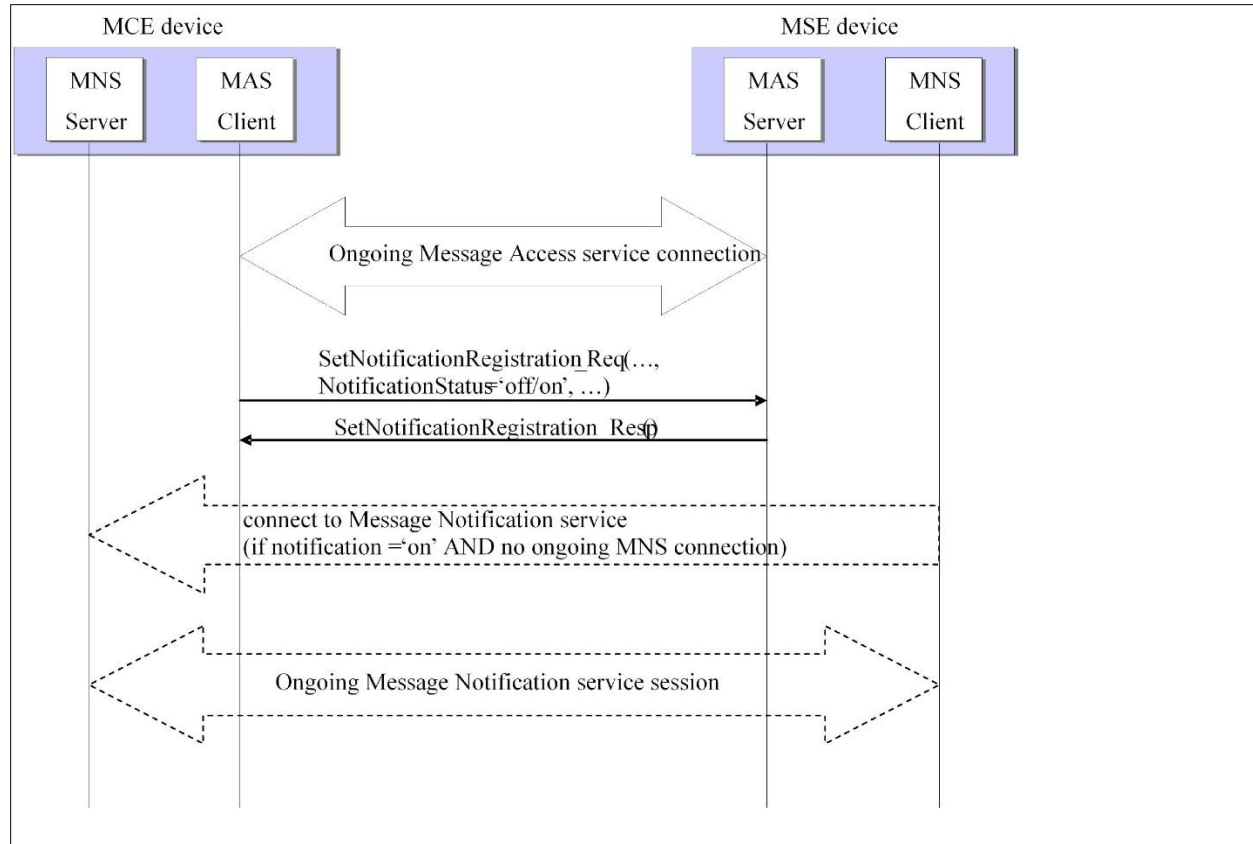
MCE device

MNS Server

MAS Client

MSE device

MAS Server

MNS Client

Ongoing Message Access service connection

SetNotificationRegistration_Req(…, NotificationStatus='off/on', …)

SetNotificationRegistration_Resp()

connect to Message Notification service
(if notification ='on' AND no ongoing MNS connection)

Ongoing Message Notification service session